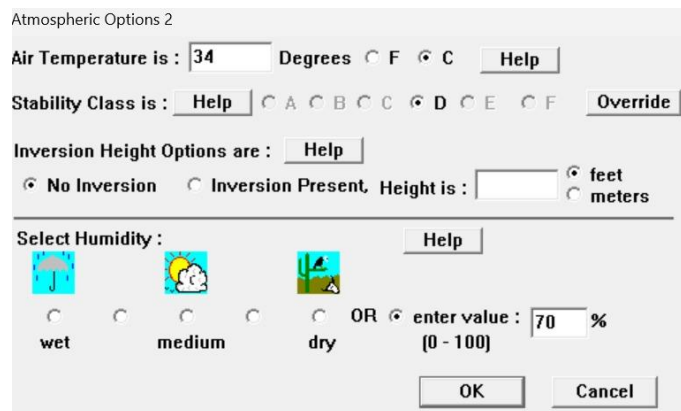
Atmospheric Options 2

Air Temperature is : 34 Degrees F C Help

Stability Class is : Help A B C D E F Override

Inversion Height Options are : Help

No Inversion Inversion Present, Height is : feet meters

Select Humidity : Help

wet medium dry OR enter value : 70 %
(0 - 100)

OK Cancel